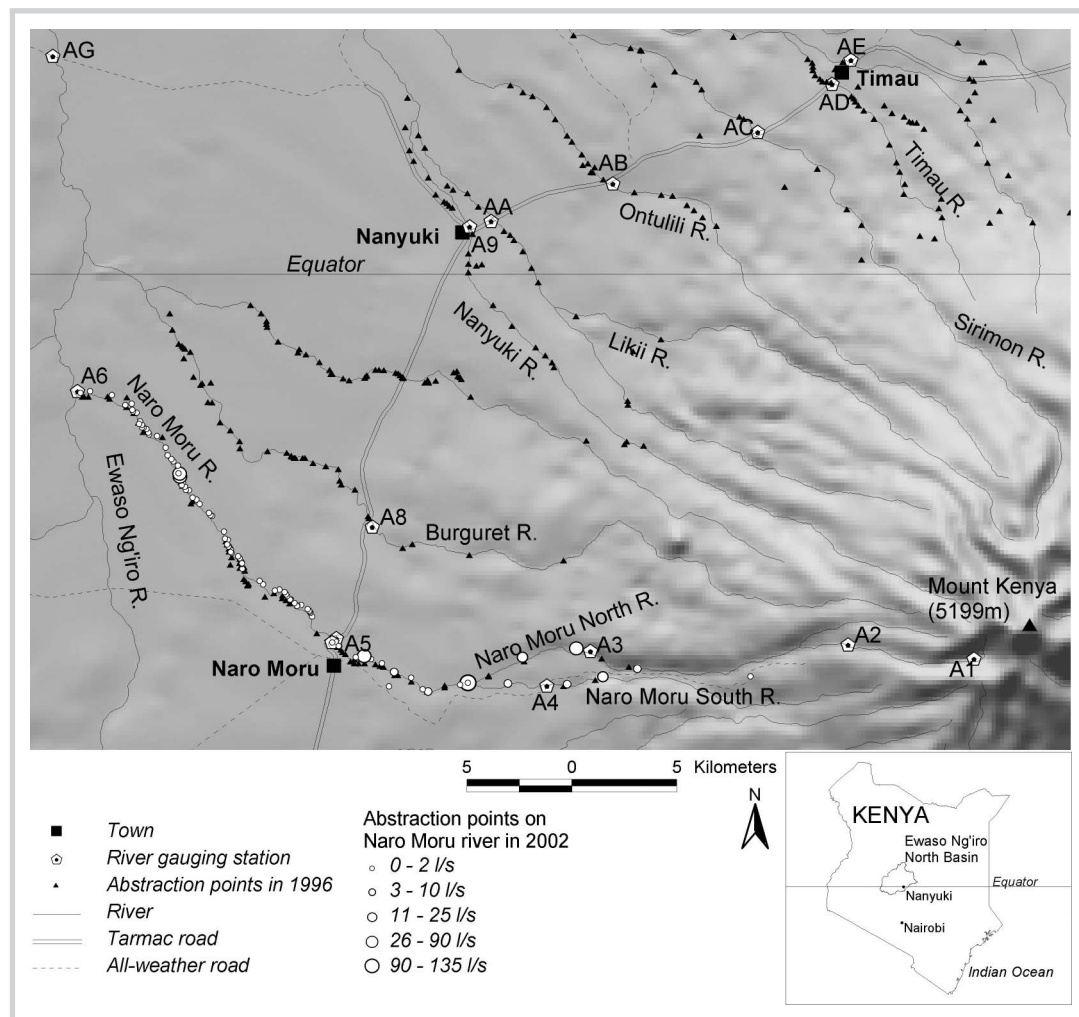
AG
AE
Timau
AD
AC
AB
Timau R.
AA
Nanyuki
A9
Ontulili R.
Equator
Nanyuki R.
Likii R.
Sirimon R.
A6
Naro Moru R.
Ewaso Ng'iro R.
A8
Burguret R.
Mount Kenya (5199m)
A5
Naro Moru
Naro Moru North R.
A3
A2
A1
A4
Naro Moru South R.

5 0 5 Kilometers

N

Town
River gauging station
Abstraction points in 1996
River
Tarmac road
All-weather road

Abstraction points on Naro Moru river in 2002
0 - 2 l/s
3 - 10 l/s
11 - 25 l/s
26 - 90 l/s
90 - 135 l/s

KENYA
Ewaso Ng'iro North Basin
Nanyuki
Equator
Nairobi
Indian Ocean